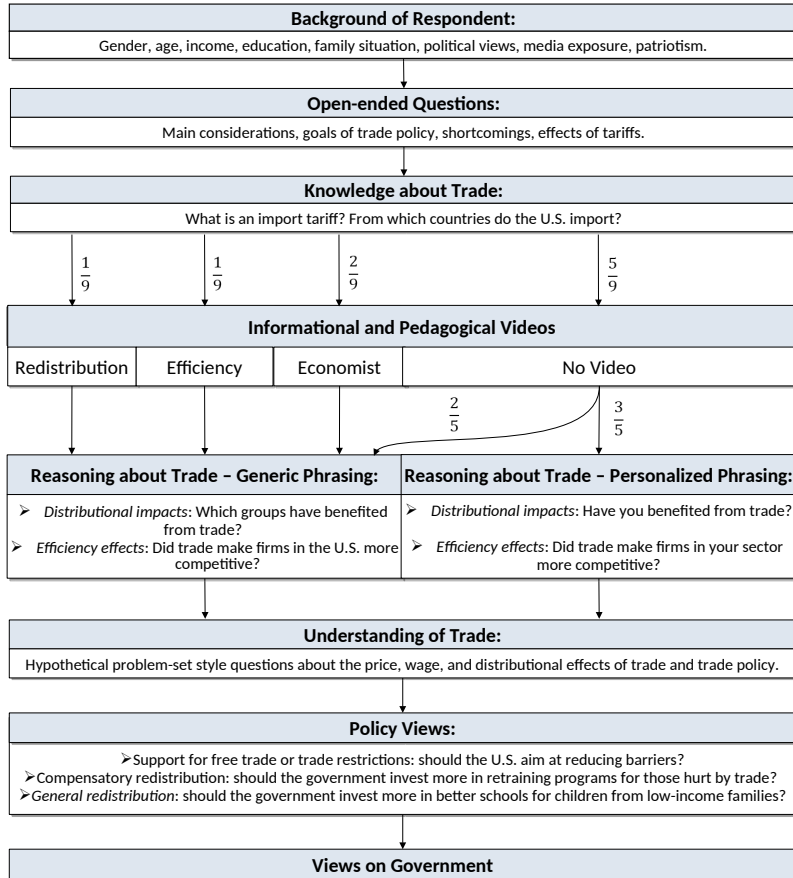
**Background of Respondent:**

Gender, age, income, education, family situation, political views, media exposure, patriotism.

**Open-ended Questions:**

Main considerations, goals of trade policy, shortcomings, effects of tariffs.

**Knowledge about Trade:**

What is an import tariff? From which countries do the U.S. import?

$\frac{1}{9}$ $\frac{1}{9}$ $\frac{2}{9}$ $\frac{5}{9}$

**Informational and Pedagogical Videos**

| Redistribution | Efficiency | Economist | No Video |
|---|---|---|---|

$\frac{2}{5}$ $\frac{3}{5}$

**Reasoning about Trade – Generic Phrasing:**

➢ *Distributional impacts*: Which groups have benefited from trade?
➢ *Efficiency effects*: Did trade make firms in the U.S. more competitive?

**Reasoning about Trade – Personalized Phrasing:**

➢ *Distributional impacts*: Have you benefited from trade?
➢ *Efficiency effects*: Did trade make firms in your sector more competitive?

**Understanding of Trade:**

Hypothetical problem-set style questions about the price, wage, and distributional effects of trade and trade policy.

**Policy Views:**

➢Support for free trade or trade restrictions: should the U.S. aim at reducing barriers?
➢Compensatory redistribution: should the government invest more in retraining programs for those hurt by trade?
➢*General redistribution*: should the government invest more in better schools for children from low-income families?

**Views on Government**